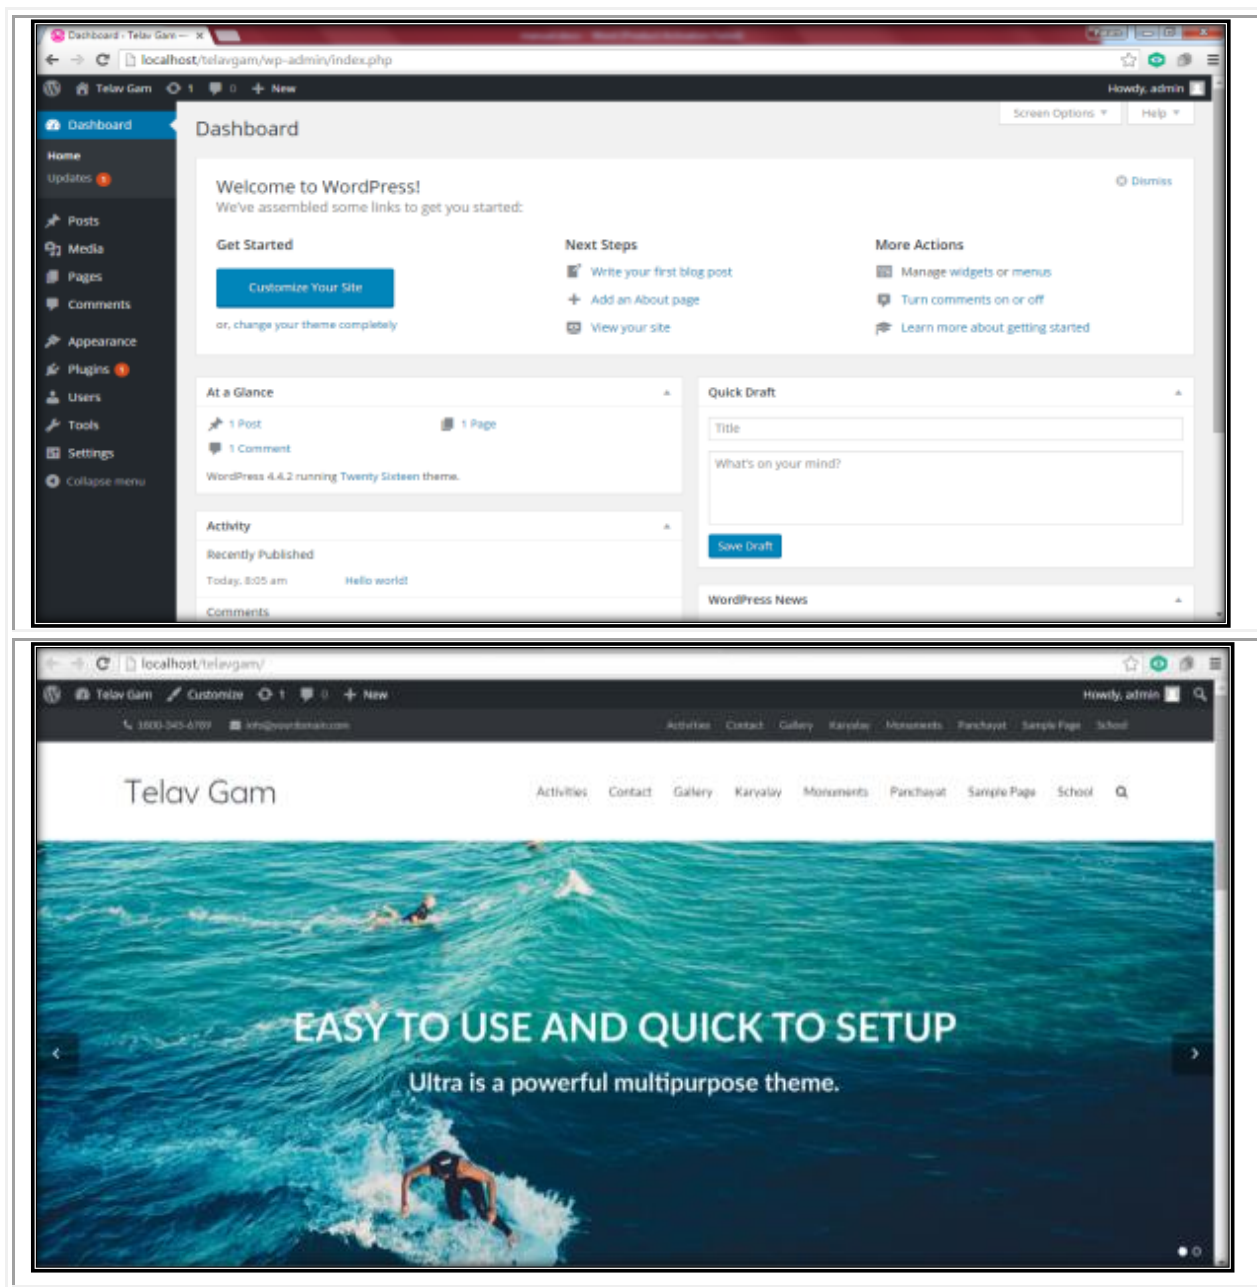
Dashboard ‹ Telav Gam — ×

localhost/telavgam/wp-admin/index.php

Telav Gam 1 0 + New Howdy, admin

Dashboard

Home
Updates 1

Posts
Media
Pages
Comments
Appearance
Plugins 1
Users
Tools
Settings
Collapse menu

Dashboard

Screen Options ▾ Help ▾

Welcome to WordPress!
We've assembled some links to get you started:

Dismiss

Get Started

Customize Your Site

or, change your theme completely

Next Steps

Write your first blog post
Add an About page
View your site

More Actions

Manage widgets or menus
Turn comments on or off
Learn more about getting started

At a Glance

1 Post
1 Page
1 Comment

WordPress 4.4.2 running Twenty Sixteen theme.

Activity

Recently Published

Today, 8:05 am Hello world!

Comments

Quick Draft

Title

What's on your mind?

Save Draft

WordPress News

localhost/telavgam/

Telav Gam Customize 1 0 + New Howdy, admin

1800-345-6789 info@yourdomain.com

Activities Contact Gallery Karyalay Monuments Panchayat Sample Page School

Telav Gam

Activities Contact Gallery Karyalay Monuments Panchayat Sample Page School

EASY TO USE AND QUICK TO SETUP

Ultra is a powerful multipurpose theme.